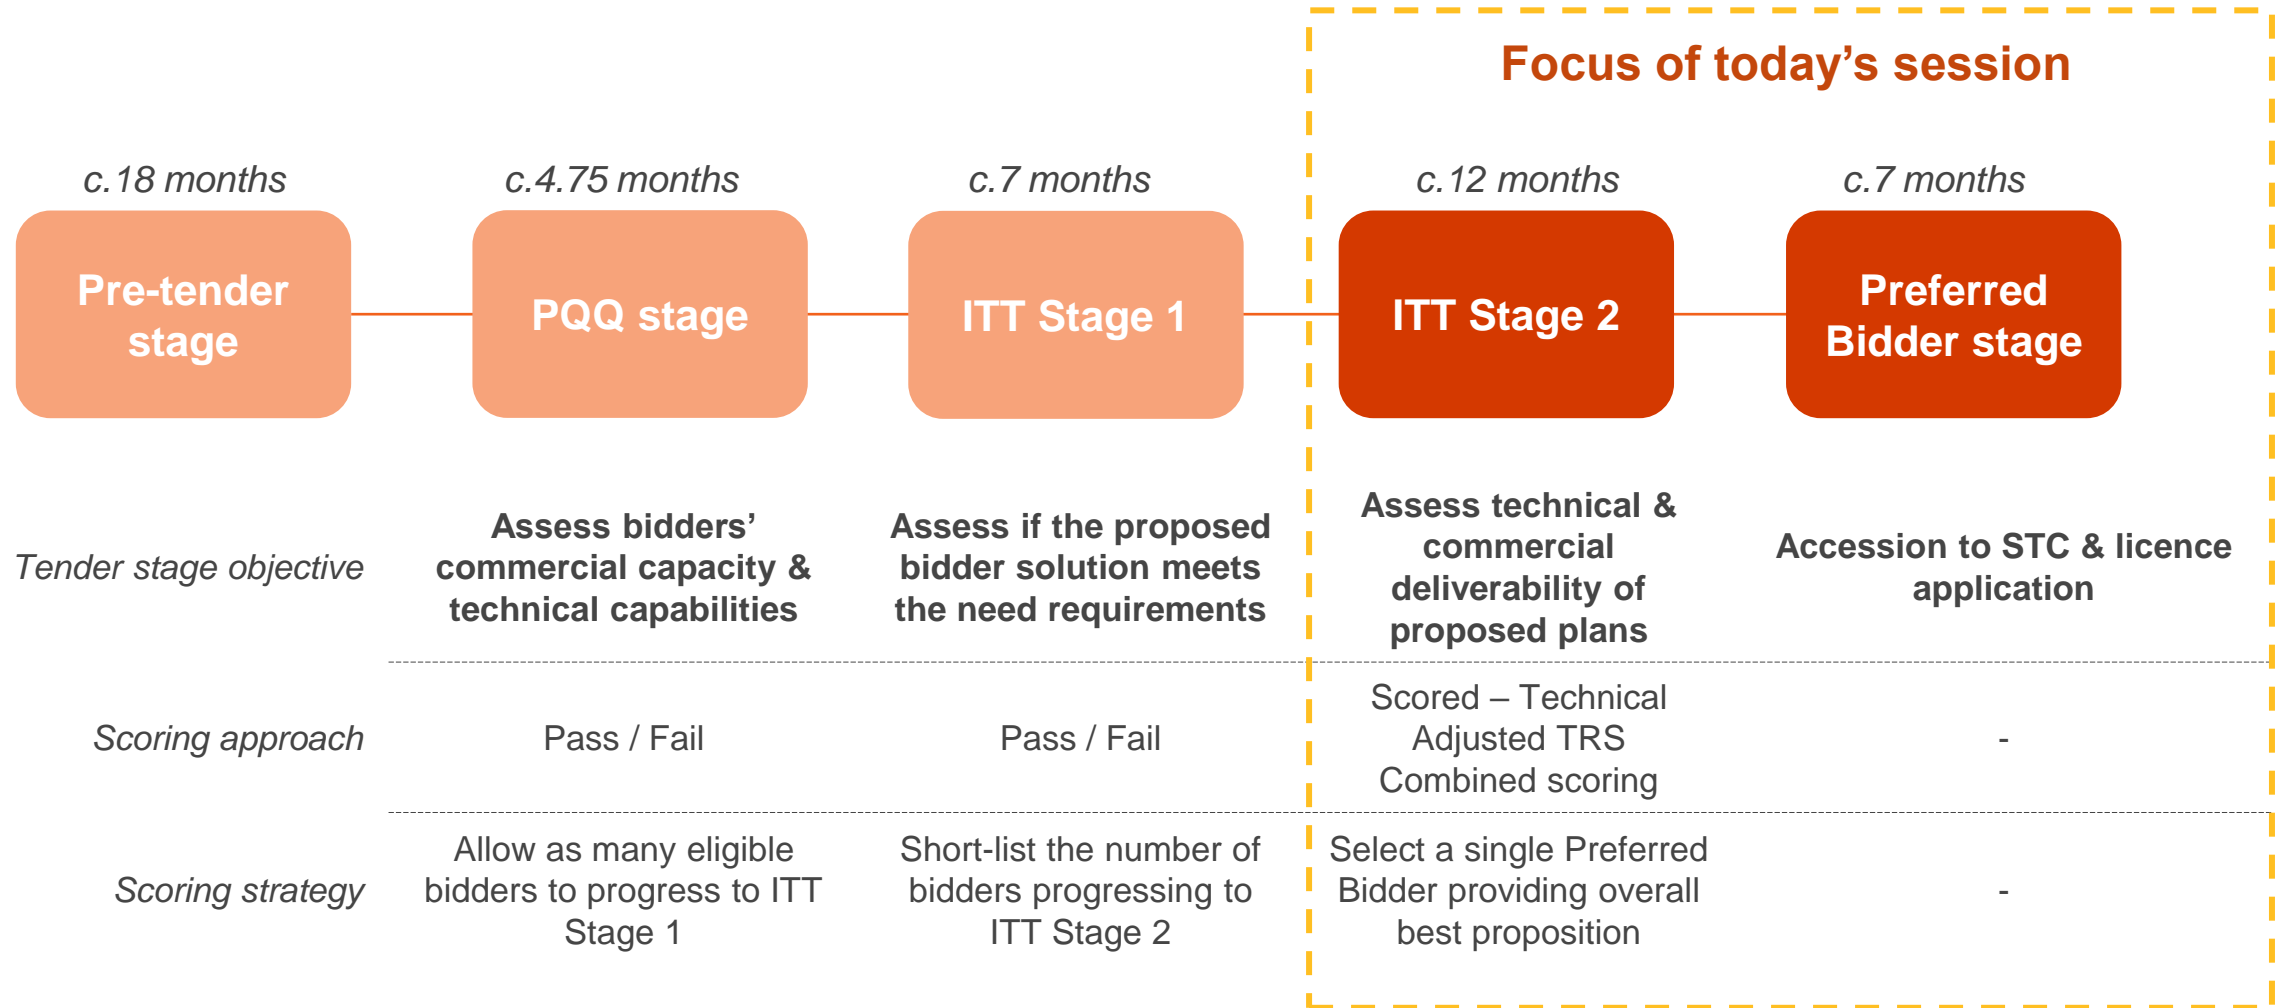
Focus of today's session

c.18 months
Pre-tender stage

c.4.75 months
PQQ stage

c.7 months
ITT Stage 1

c.12 months
ITT Stage 2

c.7 months
Preferred Bidder stage

| | | | | |
|---|---|---|---|---|
| Tender stage objective | Assess bidders' commercial capacity & technical capabilities | Assess if the proposed bidder solution meets the need requirements | Assess technical & commercial deliverability of proposed plans | Accession to STC & licence application |
| Scoring approach | Pass / Fail | Pass / Fail | Scored – Technical Adjusted TRS Combined scoring | - |
| Scoring strategy | Allow as many eligible bidders to progress to ITT Stage 1 | Short-list the number of bidders progressing to ITT Stage 2 | Select a single Preferred Bidder providing overall best proposition | - |